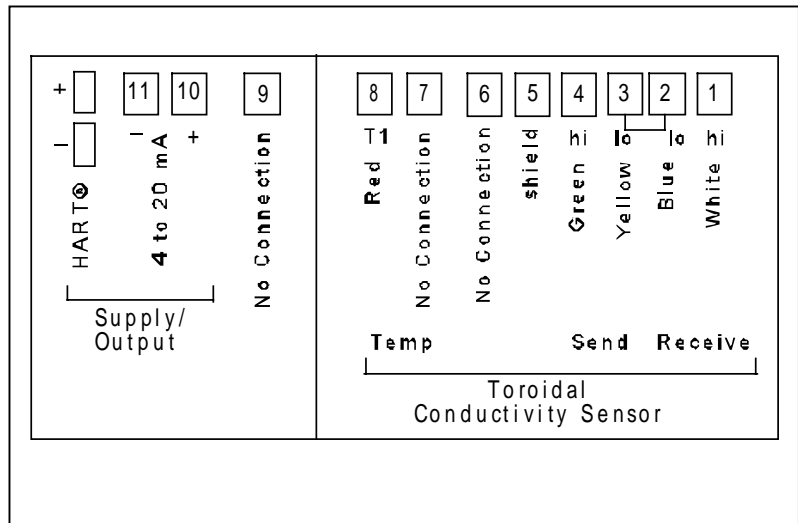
+
–
HART®

11
–
10
+
4 to 20 mA

Supply/
Output

9
No Connection

8
T1
Red

7
No Connection

6
No Connection

5
shield

4
hi
Green

3
lo
Yellow

2
lo
Blue

1
hi
White

Temp
Send
Receive

Toroidal
Conductivity Sensor